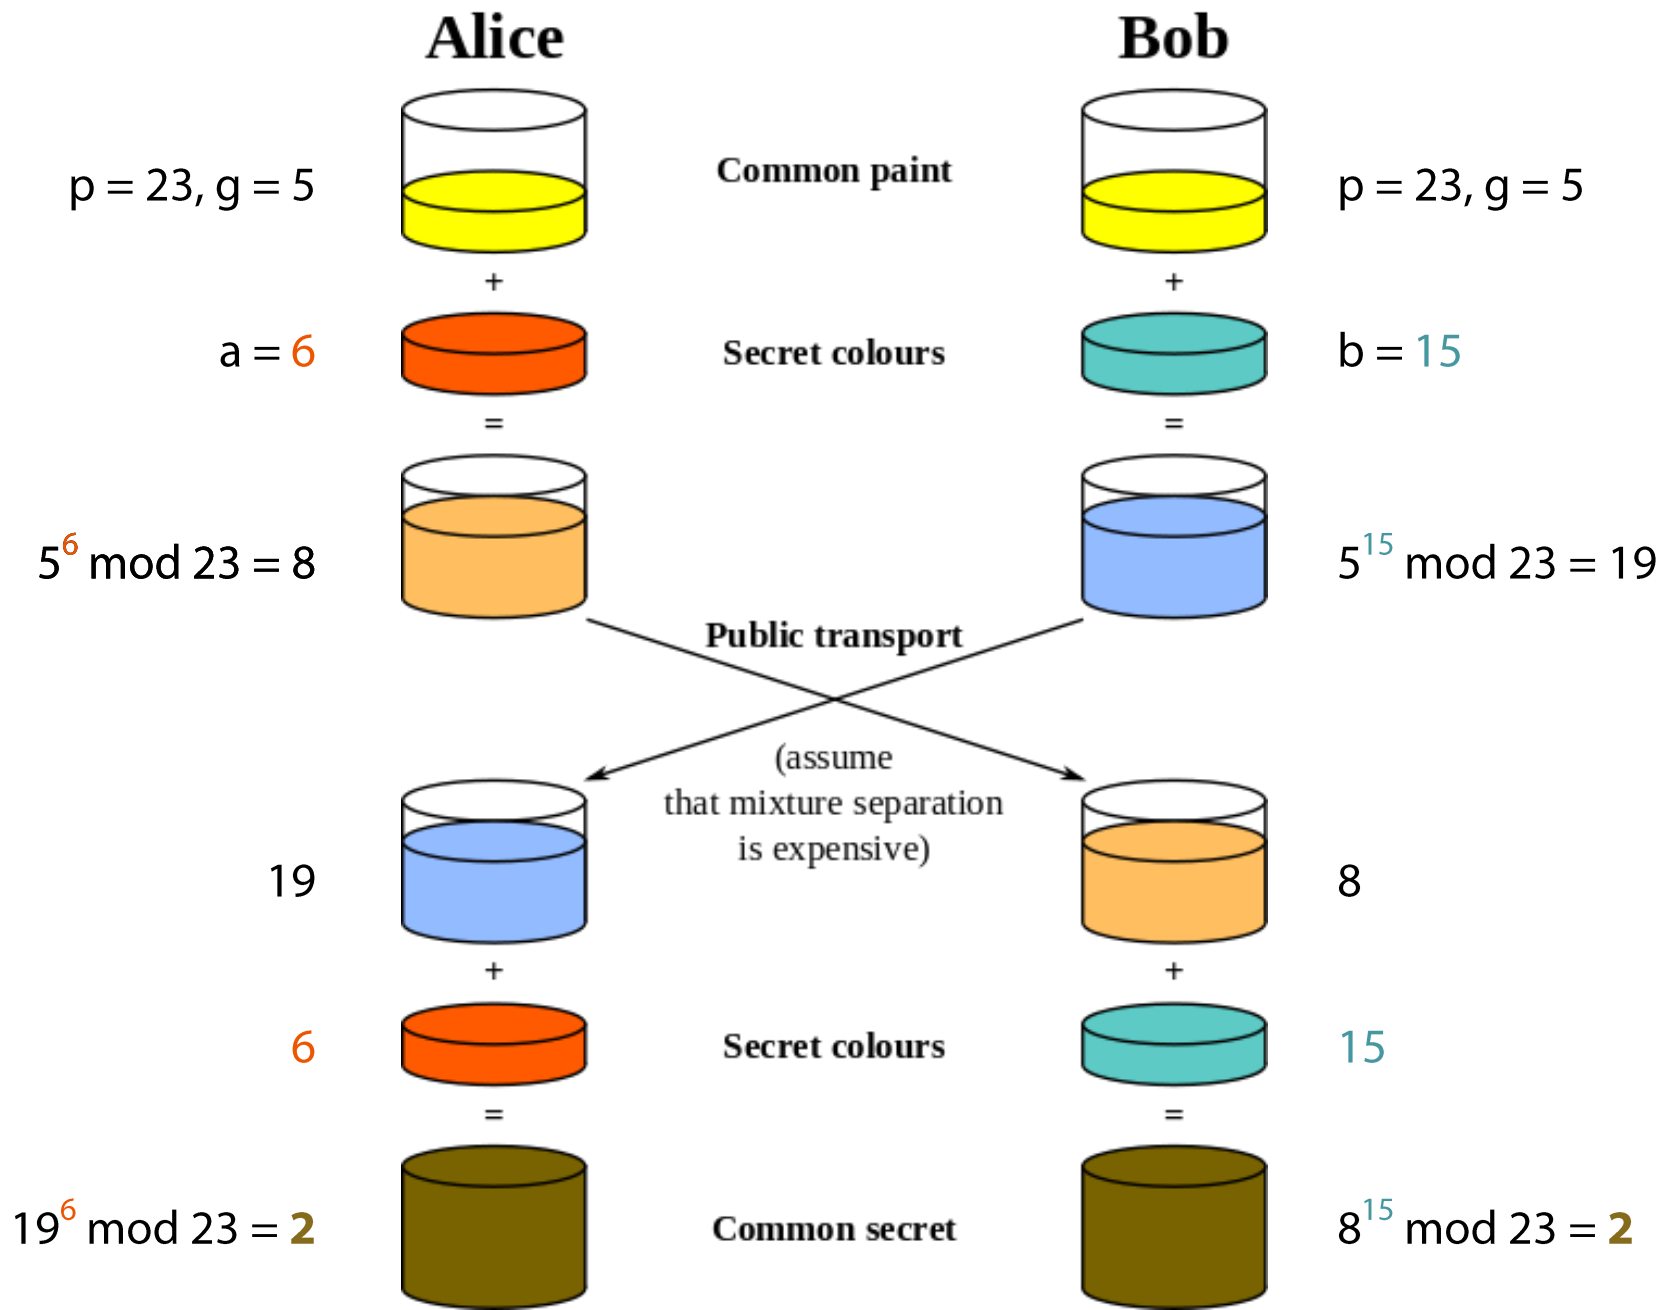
Alice

Bob

p = 23, g = 5

Common paint

p = 23, g = 5

+

+

a = 6

Secret colours

b = 15

=

=

$5^{6}$ mod 23 = 8

$5^{15}$ mod 23 = 19

Public transport

(assume that mixture separation is expensive)

19

8

+

+

6

Secret colours

15

=

=

$19^{6}$ mod 23 = 2

Common secret

$8^{15}$ mod 23 = 2